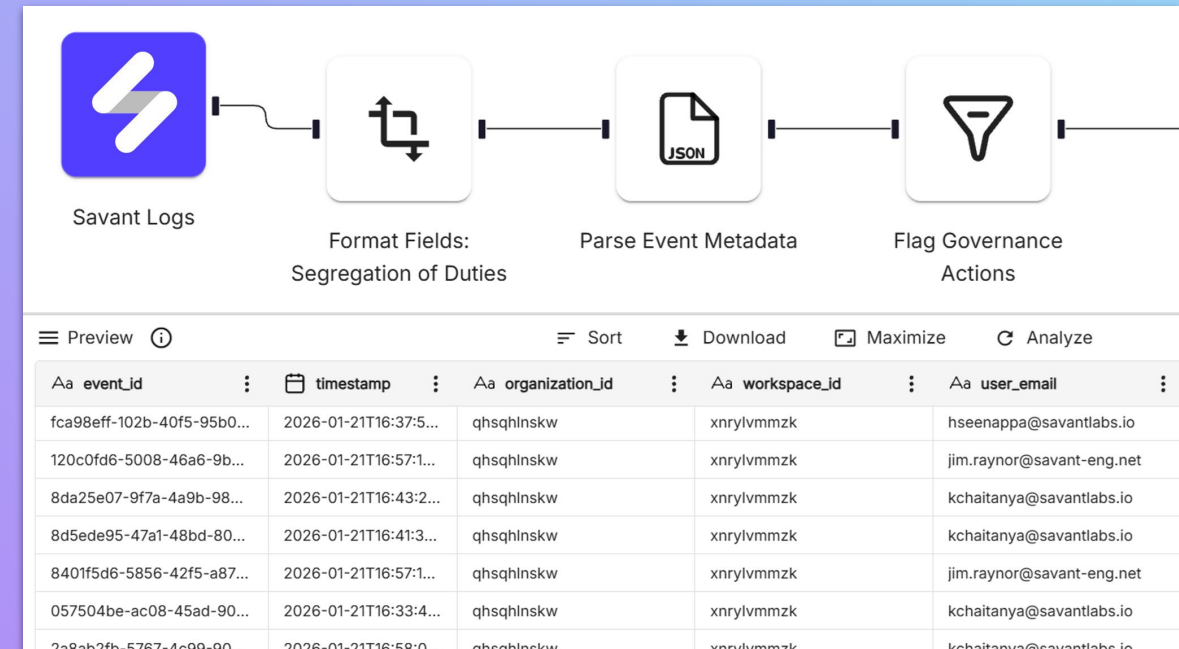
Savant Logs

Format Fields: Segregation of Duties

JSON

Parse Event Metadata

Flag Governance Actions

Preview

Sort Download Maximize Analyze

| Aa event_id | timestamp | Aa organization_id | Aa workspace_id | Aa user_email |
|---|---|---|---|---|
| fca98eff-102b-40f5-95b0... | 2026-01-21T16:37:5... | qhsqhlnskw | xnrylvmmzk | hseenappa@savantlabs.io |
| 120c0fd6-5008-46a6-9b... | 2026-01-21T16:57:1... | qhsqhlnskw | xnrylvmmzk | jim.raynor@savant-eng.net |
| 8da25e07-9f7a-4a9b-98... | 2026-01-21T16:43:2... | qhsqhlnskw | xnrylvmmzk | kchaitanya@savantlabs.io |
| 8d5ede95-47a1-48bd-80... | 2026-01-21T16:41:3... | qhsqhlnskw | xnrylvmmzk | kchaitanya@savantlabs.io |
| 8401f5d6-5856-42f5-a87... | 2026-01-21T16:57:1... | qhsqhlnskw | xnrylvmmzk | jim.raynor@savant-eng.net |
| 057504be-ac08-45ad-90... | 2026-01-21T16:33:4... | qhsqhlnskw | xnrylvmmzk | kchaitanya@savantlabs.io |
| 2a8ab2fb-5767-4c99-90... | 2026-01-21T16:58:0... | qhsqhlnskw | xnrylvmmzk | kchaitanya@savantlabs.io |